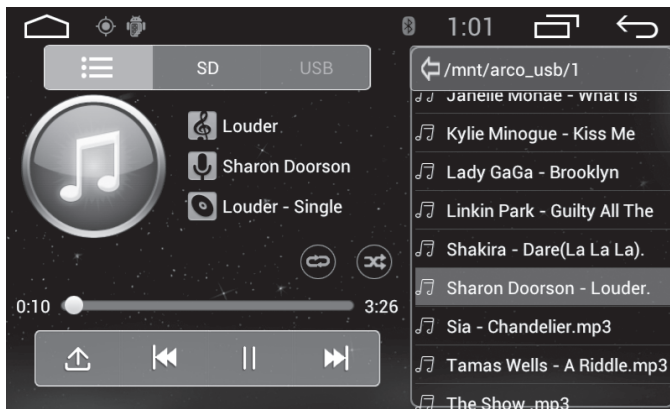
1:01

SD USB

/mnt/arco_usb/1

Janelle Monae - What is

Kylie Minogue - Kiss Me

Lady GaGa - Brooklyn

Linkin Park - Guilty All The

Shakira - Dare(La La La).

Sharon Doorson - Louder.

Sia - Chandelier.mp3

Tamas Wells - A Riddle.mp3

The Show .mp3

Louder

Sharon Doorson

Louder - Single

0:10

3:26